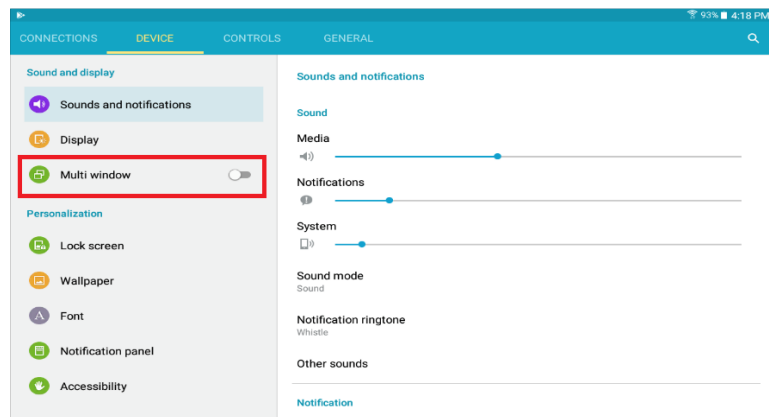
93% 4:18 PM

CONNECTIONS DEVICE CONTROLS GENERAL

Sound and display

Sounds and notifications

Display

Multi window

Personalization

Lock screen

Wallpaper

Font

Notification panel

Accessibility

Sounds and notifications

Sound

Media

Notifications

System

Sound mode
Sound

Notification ringtone
Whistle

Other sounds

Notification